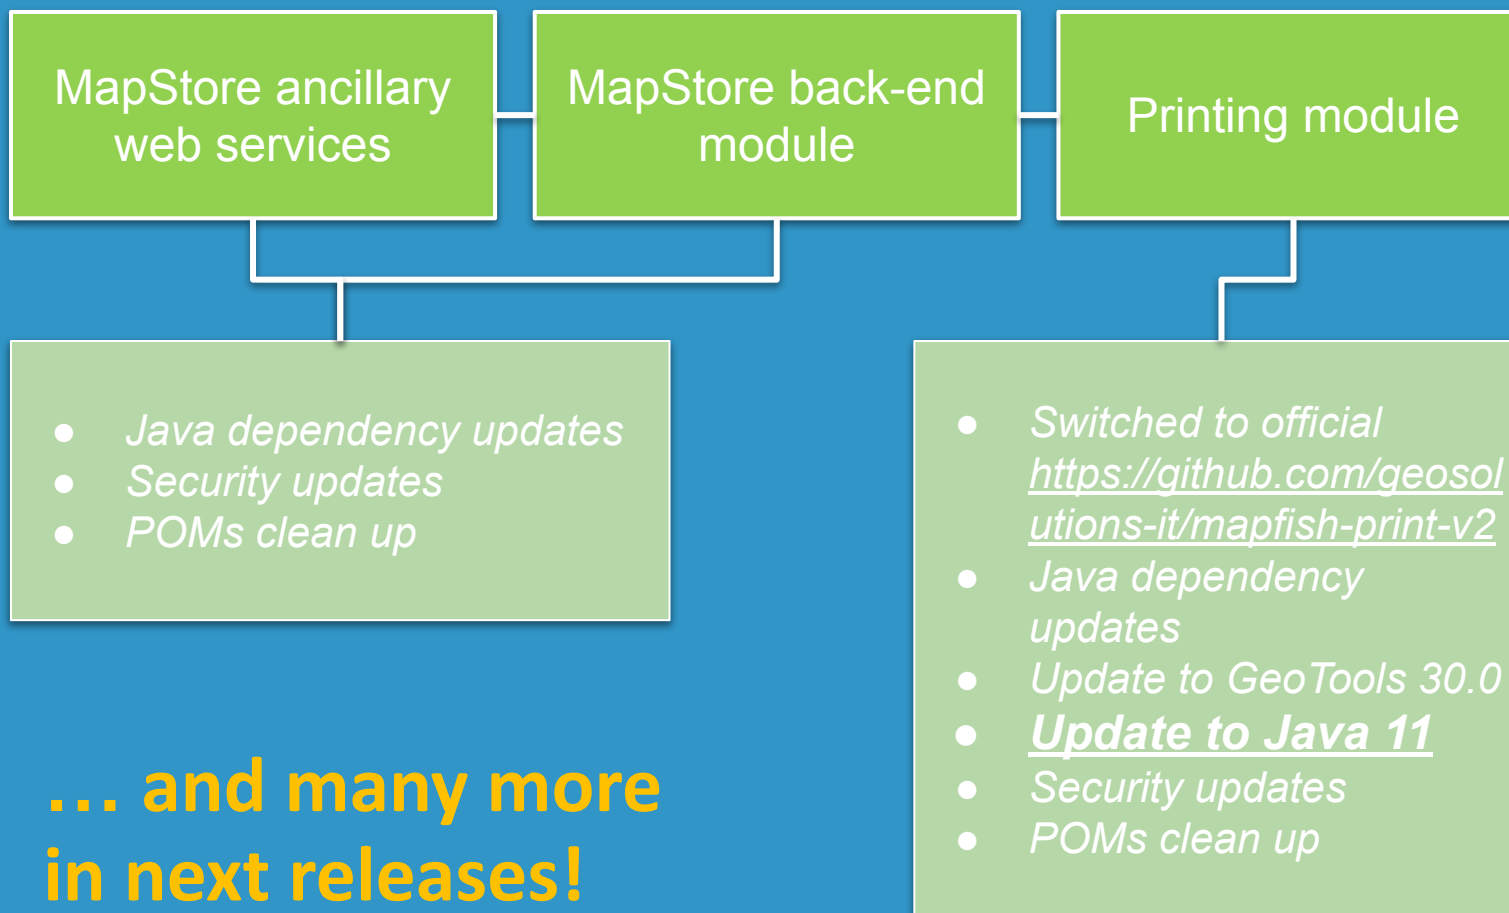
MapStore ancillary web services

MapStore back-end module

Printing module

- Java dependency updates
- Security updates
- POMs clean up

- Switched to official https://github.com/geosolutions-it/mapfish-print-v2
- Java dependency updates
- Update to GeoTools 30.0
- Update to Java 11
- Security updates
- POMs clean up

… and many more in next releases!